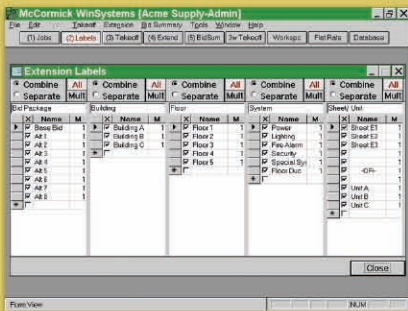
McCormick WinSystems [Acme Supply-Admin]

File Edit Takeoff Extension Bid Summary Tools Window Help

(1) Jobs (2) Labels (3) Takeoff (4) Extend (5) BidSum 3w Takeoff Workspc Flat Rate Database

Extension Labels

Combine Separate All Mult

Combine Separate All Mult

Combine Separate All Mult

Combine Separate All Mult

Combine Separate All Mult

Bid Package

| X | Name | M |
|---|---|---|
| ☑ | Base Bid | 1 |
| ☑ | Alt 1 | 1 |
| ☑ | Alt 2 | 1 |
| ☑ | Alt 3 | 1 |
| ☑ | Alt 4 | 1 |
| ☑ | Alt 5 | 1 |
| ☑ | Alt 6 | 1 |
| ☑ | Alt 7 | 1 |
| ☑ | Alt 8 | 1 |

Building

| X | Name | M |
|---|---|---|
| ☑ | Building A | 1 |
| ☑ | Building B | 1 |
| ☑ | Building C | 1 |

Floor

| X | Name | M |
|---|---|---|
| ☑ | Floor 1 | 1 |
| ☑ | Floor 2 | 1 |
| ☑ | Floor 3 | 1 |
| ☑ | Floor 4 | 1 |
| ☑ | Floor 5 | 1 |

System

| X | Name | M |
|---|---|---|
| ☑ | Power | 1 |
| ☑ | Lighting | 1 |
| ☑ | Fire Alarm | 1 |
| ☑ | Security | 1 |
| ☑ | Special Sys | 1 |
| ☑ | Floor Duct | 1 |

Sheet/ Unit

| X | Name | M |
|---|---|---|
| ☑ | Sheet E1 | 1 |
| ☑ | Sheet E2 | 1 |
| ☑ | Sheet E3 | 1 |
| ☑ | | 1 |
| ☑ | -OR- | 1 |
| ☑ | | 1 |
| ☑ | Unit A | 1 |
| ☑ | Unit B | 1 |
| ☑ | Unit C | 1 |

Close

Form View NUM